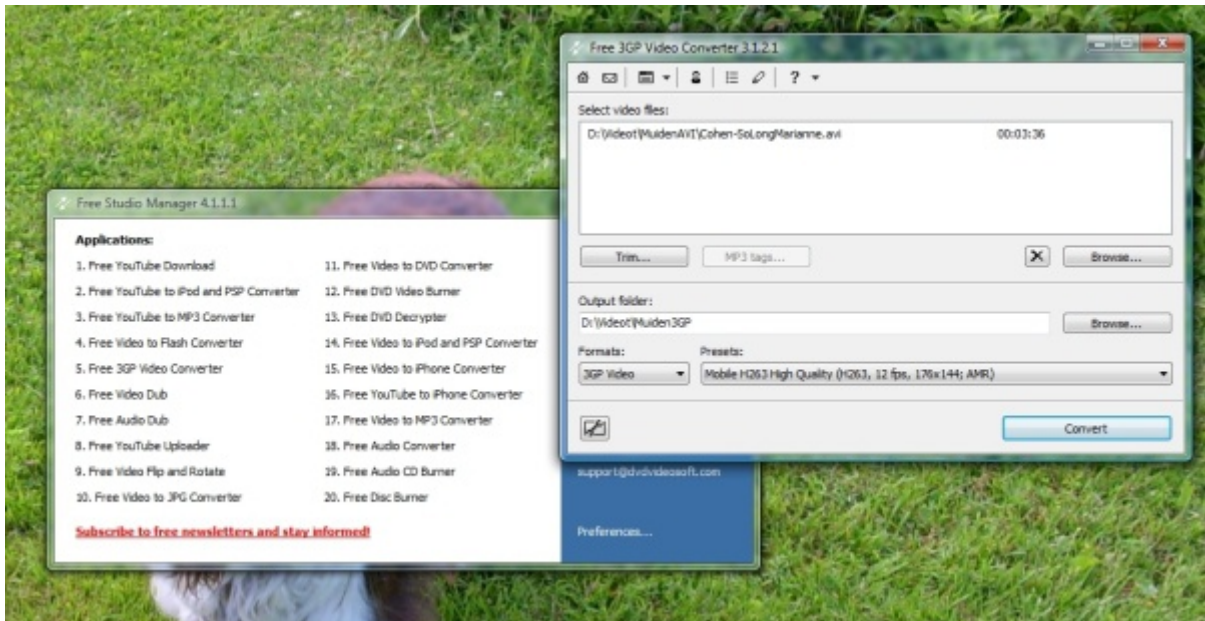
Free 3GP Video Converter 3.1.2.1

? ▾

Select video files:

D:\Videot\MuidenAVI\Cohen-SoLongMarianne.avi 00:03:36

Trim...

MP3 tags...

Browse...

Output folder:

D:\Videot\Muiden3GP

Browse...

Formats:

3GP Video

Presets:

Mobile H263 High Quality (H263, 12 fps, 176x144; AMR)

Convert

Free Studio Manager 4.1.1.1

Applications:

1. Free YouTube Download

2. Free YouTube to iPod and PSP Converter

3. Free YouTube to MP3 Converter

4. Free Video to Flash Converter

5. Free 3GP Video Converter

6. Free Video Dub

7. Free Audio Dub

8. Free YouTube Uploader

9. Free Video Flip and Rotate

10. Free Video to JPG Converter

11. Free Video to DVD Converter

12. Free DVD Video Burner

13. Free DVD Decrypter

14. Free Video to iPod and PSP Converter

15. Free Video to iPhone Converter

16. Free YouTube to iPhone Converter

17. Free Video to MP3 Converter

18. Free Audio Converter

19. Free Audio CD Burner

20. Free Disc Burner

Subscribe to free newsletters and stay informed!

support@dvdvideosoft.com

Preferences...